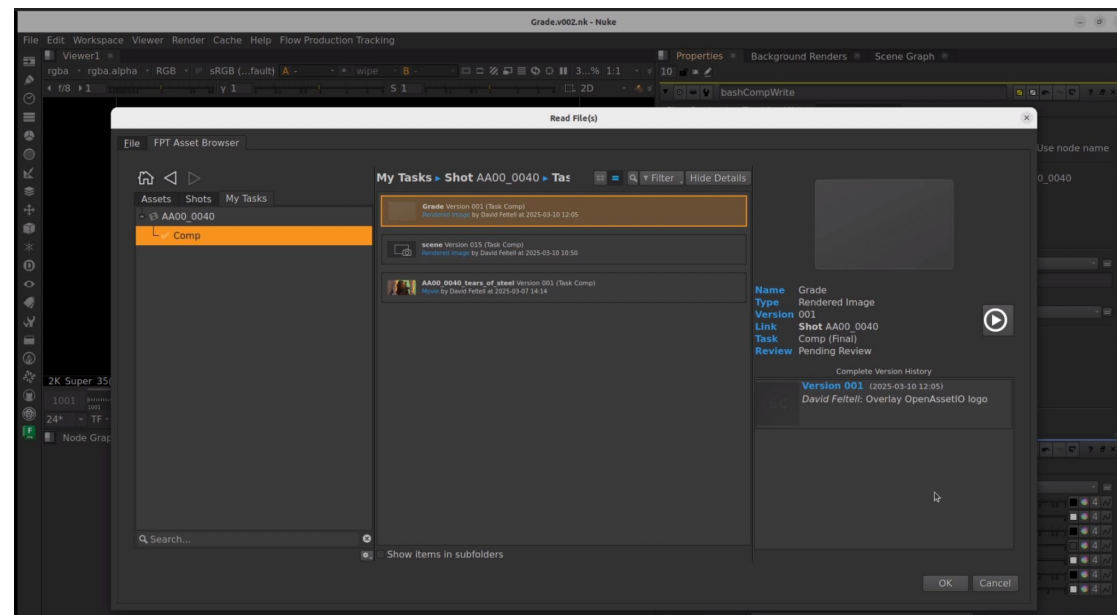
Grade.v002.nk - Nuke

File Edit Workspace Viewer Render Cache Help Flow Production Tracking

Viewer1

rgba rgba.alpha RGB sRGB (...fault) A - wipe B - 3...% 1:1

f/8 1 Y 1 S 1 2D

Properties Background Renders Scene Graph

10

bashCompWrite

Use node name

0_0040

2K Super 35

1001

24* TF

Node Graph

Read File(s)

File FPT Asset Browser

Assets Shots My Tasks

AA00_0040

Comp

My Tasks ▸ Shot AA00_0040 ▸ Tas

Filter Hide Details

Grade Version 001 (Task Comp)
Rendered Image by David Feltell at 2025-03-10 12:05

scene Version 015 (Task Comp)
Rendered Image by David Feltell at 2025-03-10 10:50

AA00_0040_tears_of_steel Version 001 (Task Comp)
Movie by David Feltell at 2025-03-07 14:14

Name Grade
Type Rendered Image
Version 001
Link Shot AA00_0040
Task Comp (Final)
Review Pending Review

Complete Version History

Version 001 (2025-03-10 12:05)
David Feltell: Overlay OpenAssetIO logo

Search...

Show items in subfolders

OK Cancel